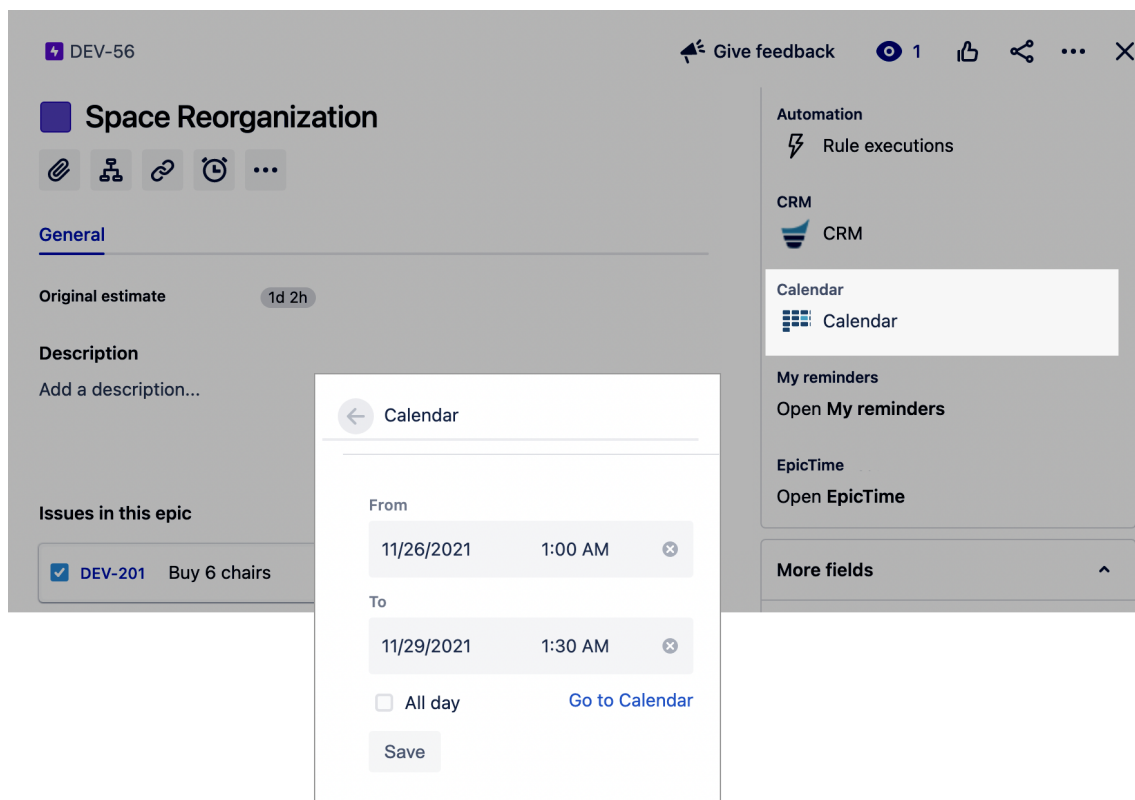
DEV-56

Give feedback 1

Space Reorganization

General

Original estimate 1d 2h

Description

Add a description...

Issues in this epic

DEV-201 Buy 6 chairs

Automation

Rule executions

CRM

CRM

Calendar

Calendar

My reminders

Open My reminders

EpicTime

Open EpicTime

More fields

Calendar

From

11/26/2021 1:00 AM

To

11/29/2021 1:30 AM

All day

Go to Calendar

Save